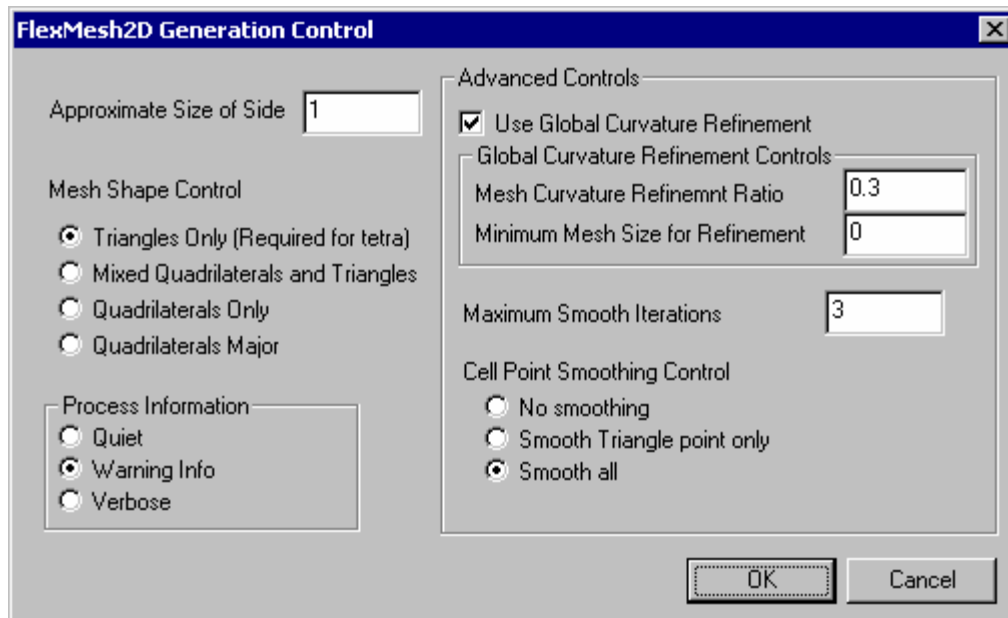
FlexMesh2D Generation Control

Approximate Size of Side 1

Mesh Shape Control

Triangles Only (Required for tetra)
Mixed Quadrilaterals and Triangles
Quadrilaterals Only
Quadrilaterals Major

Process Information
Quiet
Warning Info
Verbose

Advanced Controls

Use Global Curvature Refinement

Global Curvature Refinement Controls
Mesh Curvature Refinemnt Ratio 0.3
Minimum Mesh Size for Refinement 0

Maximum Smooth Iterations 3

Cell Point Smoothing Control
No smoothing
Smooth Triangle point only
Smooth all

OK
Cancel